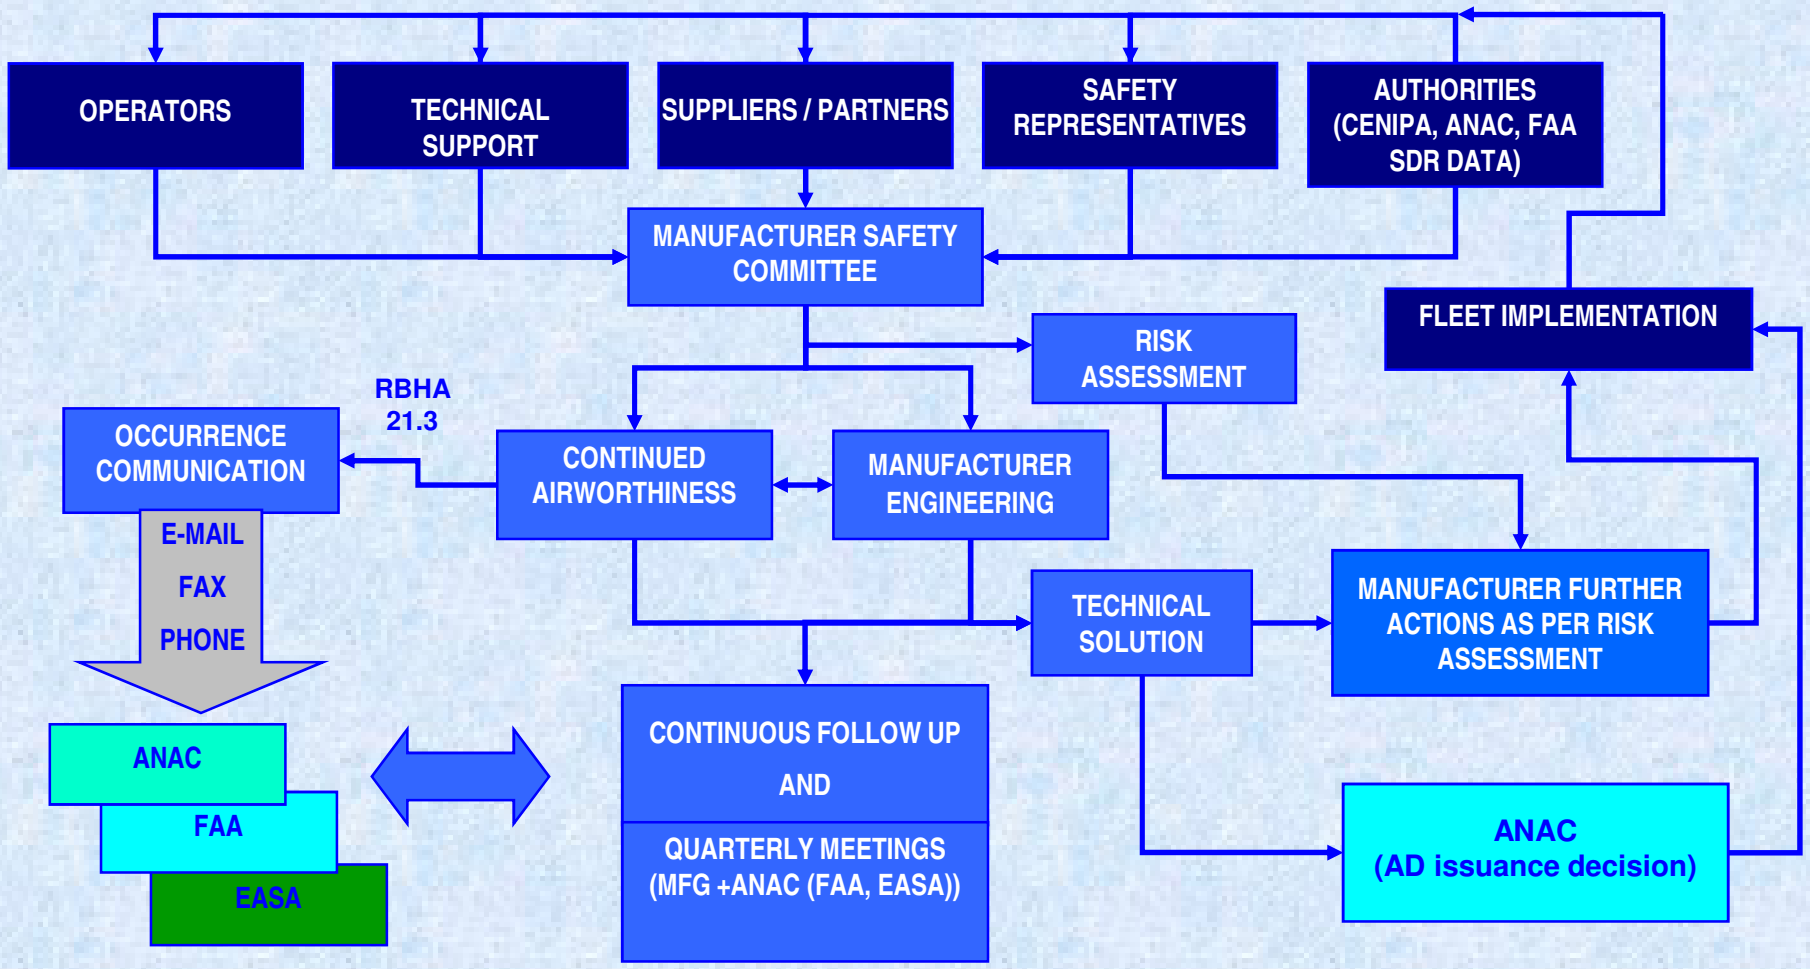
OPERATORS

TECHNICAL SUPPORT

SUPPLIERS / PARTNERS

SAFETY REPRESENTATIVES

AUTHORITIES (CENIPA, ANAC, FAA SDR DATA)

MANUFACTURER SAFETY COMMITTEE

FLEET IMPLEMENTATION

RISK ASSESSMENT

RBHA 21.3

OCCURRENCE COMMUNICATION

CONTINUED AIRWORTHINESS

MANUFACTURER ENGINEERING

E-MAIL

FAX

PHONE

TECHNICAL SOLUTION

MANUFACTURER FURTHER ACTIONS AS PER RISK ASSESSMENT

ANAC

FAA

EASA

CONTINUOUS FOLLOW UP

AND

QUARTERLY MEETINGS (MFG +ANAC (FAA, EASA))

ANAC (AD issuance decision)